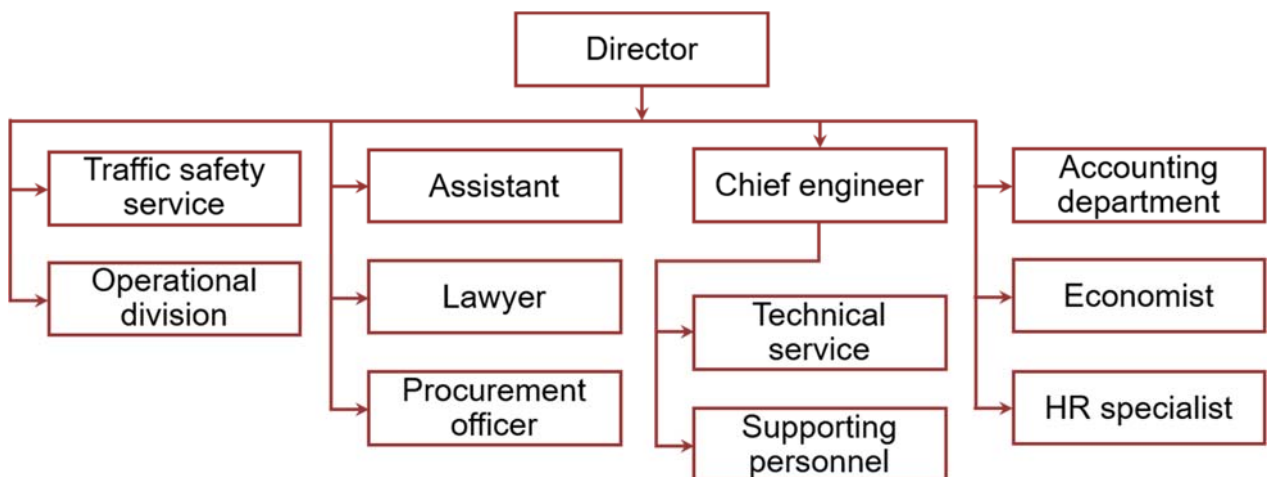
Director

Traffic safety service

Operational division

Assistant

Lawyer

Procurement officer

Chief engineer

Technical service

Supporting personnel

Accounting department

Economist

HR specialist